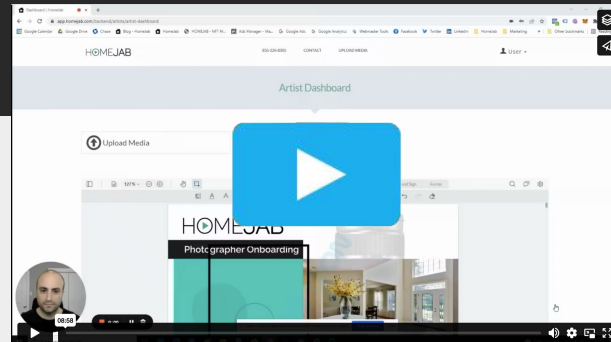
Dashboard | HomeJab
app.homejab.com/backend/artists/artist-dashboard
Google Calendar Google Drive Chase Blog - Homejab Homejab HOMEJAB - NFT M... Ads Manager - Ma... Google Ads Google Analytics Webmaster Tools Facebook Twitter LinkedIn Homejab Marketing Other bookmarks
HOMEJAB
855-326-8083 CONTACT UPLOAD MEDIA
User
Artist Dashboard
Upload Media
121%
HOMEJAB
Photographer Onboarding
08:58